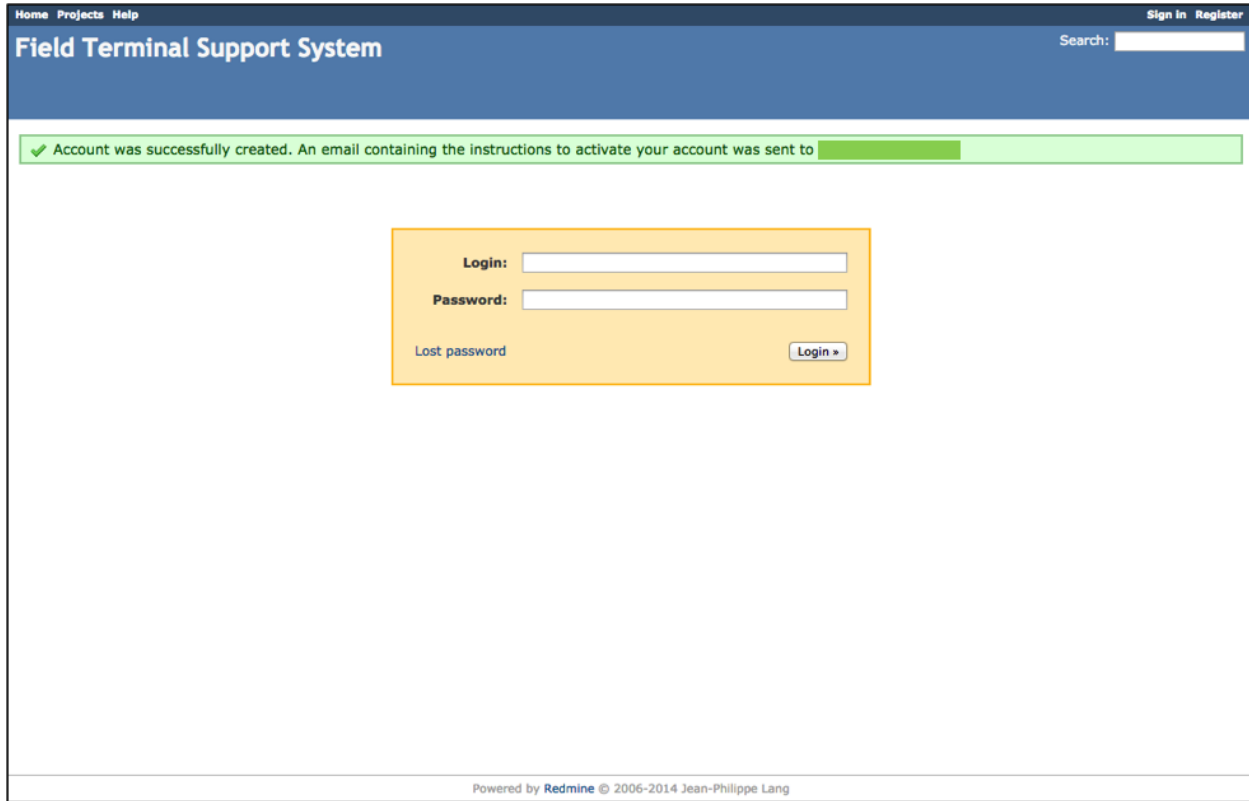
Home Projects Help

Sign in Register

Field Terminal Support System

Search:

Account was successfully created. An email containing the instructions to activate your account was sent to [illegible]

Login:

Password:

Lost password

Login »

Powered by Redmine © 2006-2014 Jean-Philippe Lang